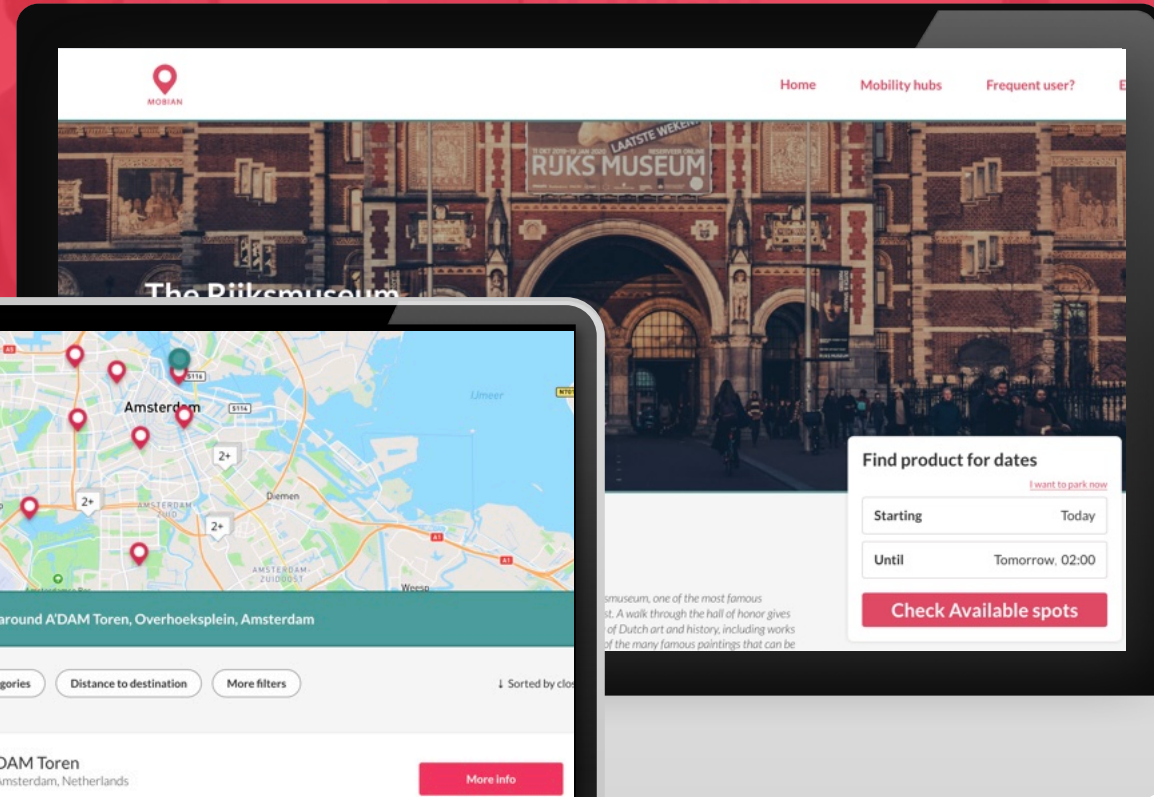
MOBIAN

Home Mobility hubs Frequent user? E

LAATSTE WEKEN
RIJKS MUSEUM

The Rijksmuseum

Find product for dates
I want to park now
Starting Today
Until Tomorrow, 02:00
Check Available spots

smuseum, one of the most famous
st. A walk through the hall of honor gives
of Dutch art and history, including works
of the many famous paintings that can be

Amsterdam
Umeer
Diemen
AMSTERDAM ZUID
AMSTERDAM ZUIDOOST
Weesp
2+
2+
2+
S116
S114
A1
A10

around A'DAM Toren, Overhoeksplein, Amsterdam

egories Distance to destination More filters ↓ Sorted by clos

DAM Toren
Amsterdam, Netherlands
More info